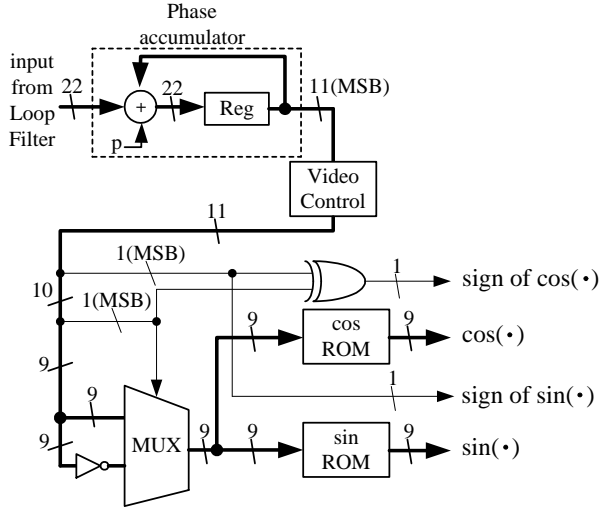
Phase accumulator

input from Loop Filter

22

+

22

Reg

p

11(MSB)

Video Control

11

1(MSB)

1

sign of cos(•)

10

1(MSB)

9

cos ROM

9

cos(•)

9

1

sign of sin(•)

9

9

MUX

9

9

sin ROM

9

sin(•)